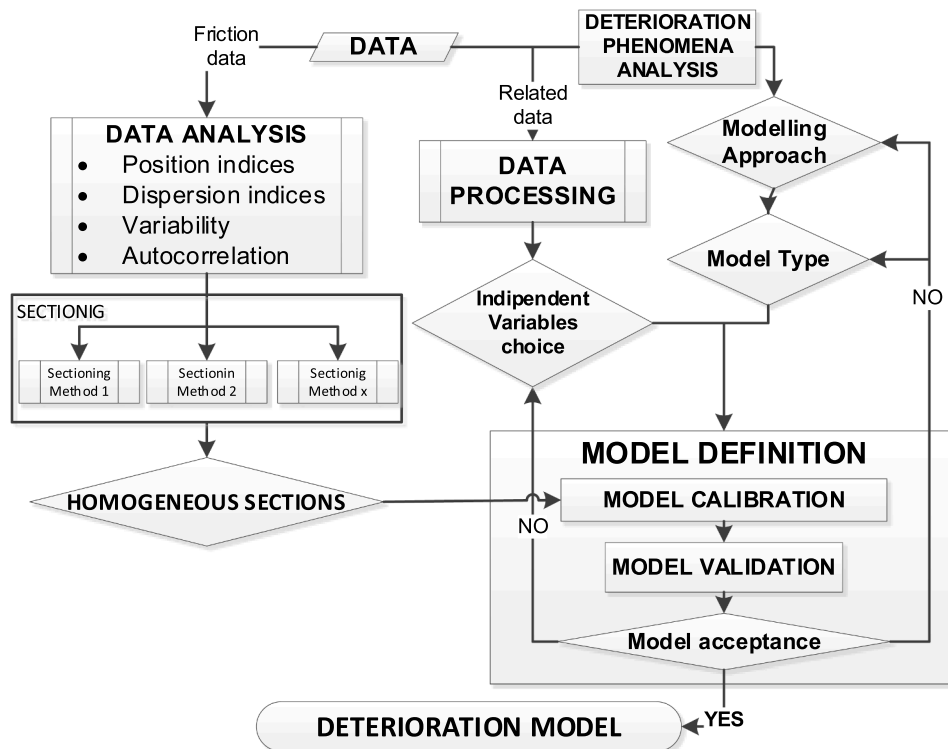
Friction data

DATA

DETERIORATION PHENOMENA ANALYSIS

Related data

DATA ANALYSIS
• Position indices
• Dispersion indices
• Variability
• Autocorrelation

DATA PROCESSING

Modelling Approach

Model Type

NO

SECTIONIG

Sectioning Method 1

Sectionin Method 2

Sectionig Method x

Indipendent Variables choice

MODEL DEFINITION

HOMOGENEOUS SECTIONS

MODEL CALIBRATION

NO

MODEL VALIDATION

Model acceptance

DETERIORATION MODEL

YES